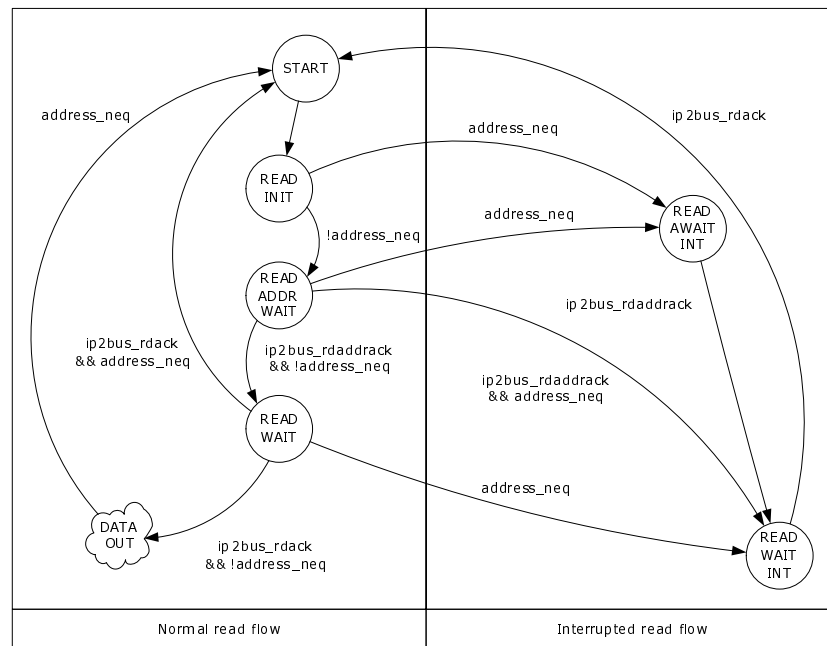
START

address_neq

ip2bus_rdack

address_neq

READ INIT

address_neq

READ AWAIT INT

!address_neq

READ ADDR WAIT

ip2bus_rdaddrack

ip2bus_rdack && address_neq

ip2bus_rdaddrack && !address_neq

ip2bus_rdaddrack && address_neq

READ WAIT

address_neq

DATA OUT

ip2bus_rdack && !address_neq

READ WAIT INT

Normal read flow

Interrupted read flow